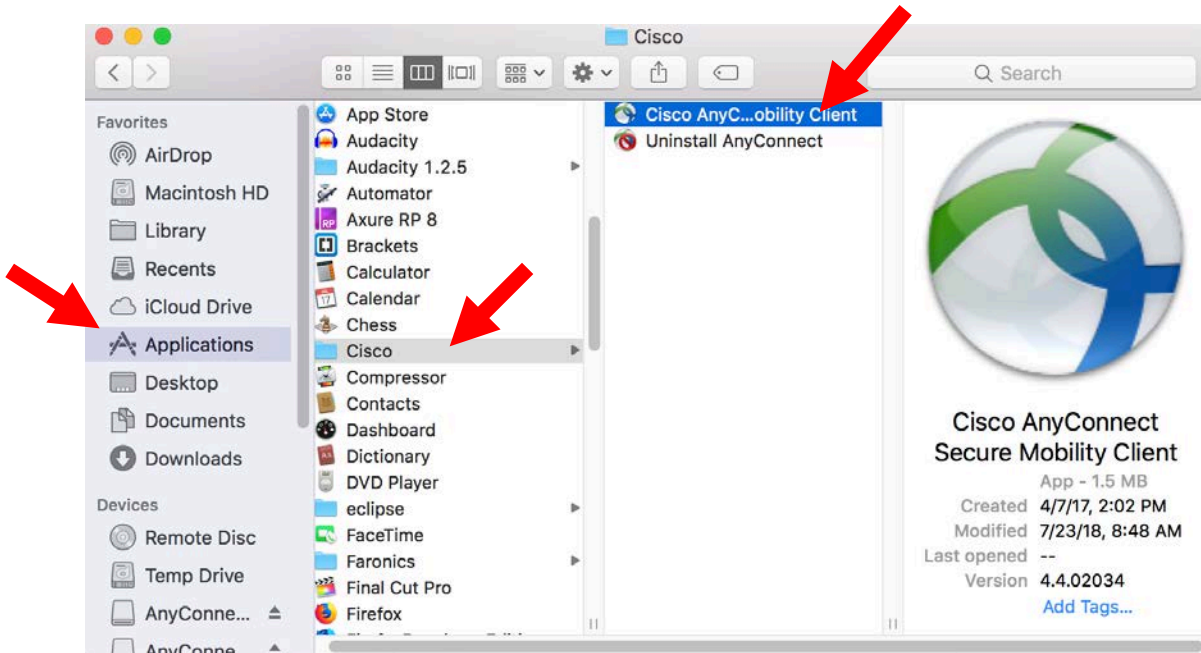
Cisco

Search

Favorites
AirDrop
Macintosh HD
Library
Recents
iCloud Drive
Applications
Desktop
Documents
Downloads
Devices
Remote Disc
Temp Drive
AnyConne...
AnyConne...

App Store
Audacity
Audacity 1.2.5
Automator
Axure RP 8
Brackets
Calculator
Calendar
Chess
Cisco
Compressor
Contacts
Dashboard
Dictionary
DVD Player
eclipse
FaceTime
Faronics
Final Cut Pro
Firefox
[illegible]

Cisco AnyC...obility Client
Uninstall AnyConnect

Cisco AnyConnect Secure Mobility Client
App - 1.5 MB
Created 4/7/17, 2:02 PM
Modified 7/23/18, 8:48 AM
Last opened --
Version 4.4.02034
Add Tags...